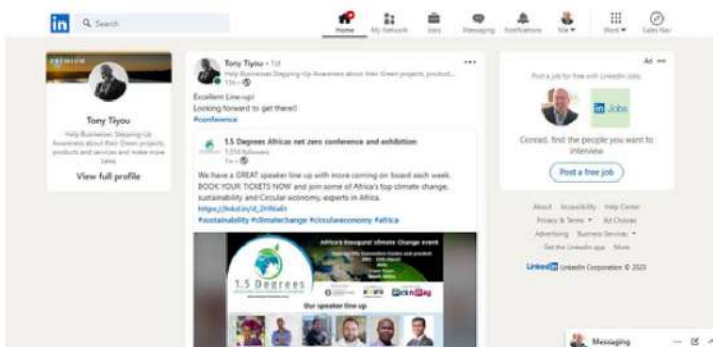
Search

Home My Network Jobs Messaging Notifications Me Work Sales Nav

PREMIUM

Tony Tiyou

Help Businesses Stepping-Up Awareness about their Green projects, products and services and make more Sales.

View full profile

Tony Tiyou • 1st
Help Businesses Stepping-Up Awareness about their Green projects, product...
13h •

Excellent Line-up!
Looking forward to get there!!
#conference

1.5 Degrees Africa net zero conference and exhibition
1,014 followers
1w •

We have a GREAT speaker line up with more coming on board each week. BOOK YOUR TICKETS NOW and join some of Africa's top climate change, sustainability and Circular economy, experts in Africa.
https://lnkd.in/d_2HNs6h
#sustainability #climatechange #circulareconomy #africa

Africa's inaugural climate Change event

1.5 Degrees

Our speaker line up

Ad

Post a job for free with LinkedIn Jobs.

in Jobs

Connect, find the people you want to interview

Post a free job

About Accessibility Help Center
Privacy & Terms Ad Choices
Advertising Business Services
Get the LinkedIn app More

LinkedIn LinkedIn Corporation © 2023

Messaging